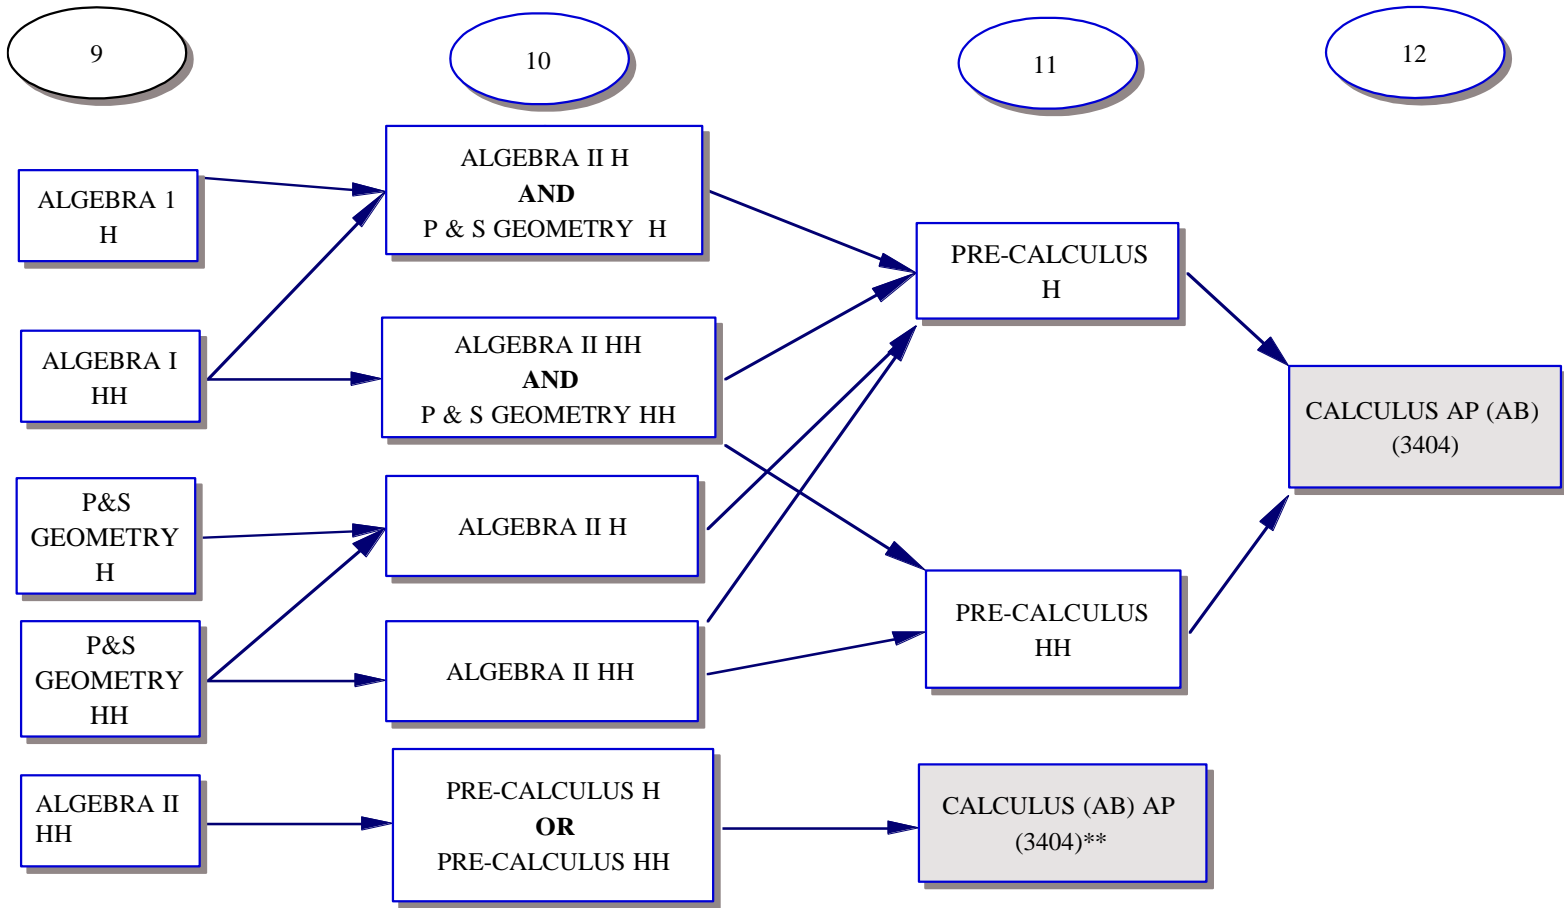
9

10

11

12

ALGEBRA 1 H

ALGEBRA II H
**AND**
P & S GEOMETRY H

PRE-CALCULUS H

ALGEBRA I HH

ALGEBRA II HH
**AND**
P & S GEOMETRY HH

CALCULUS AP (AB) (3404)

P&S GEOMETRY H

ALGEBRA II H

P&S GEOMETRY HH

ALGEBRA II HH

PRE-CALCULUS HH

ALGEBRA II HH

PRE-CALCULUS H
**OR**
PRE-CALCULUS HH

CALCULUS (AB) AP (3404)**